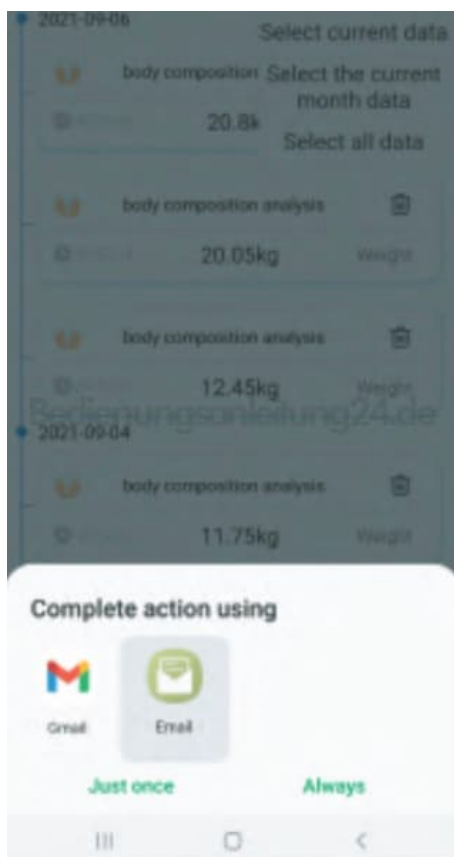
2021-09-06

body composition

20.8k

Select current data

Select the current month data

Select all data

body composition analysis

20.05kg

Weight

body composition analysis

12.45kg

Weight

Bedienungsanleitung24.de

2021-09-04

body composition analysis

11.75kg

Weight

Complete action using

Gmail

Email

Just once

Always